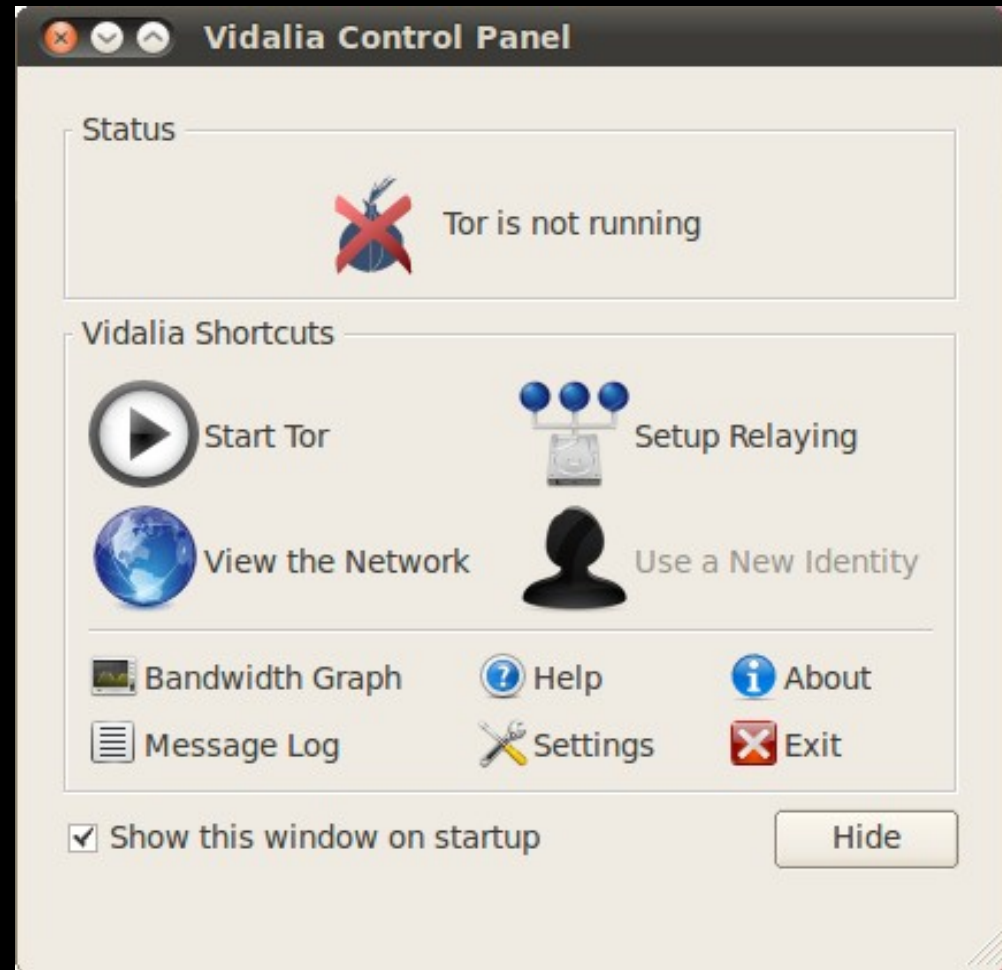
Vidalia Control Panel

Status

Tor is not running

Vidalia Shortcuts

Start Tor

Setup Relaying

View the Network

Use a New Identity

Bandwidth Graph

Help

About

Message Log

Settings

Exit

☑ Show this window on startup

Hide